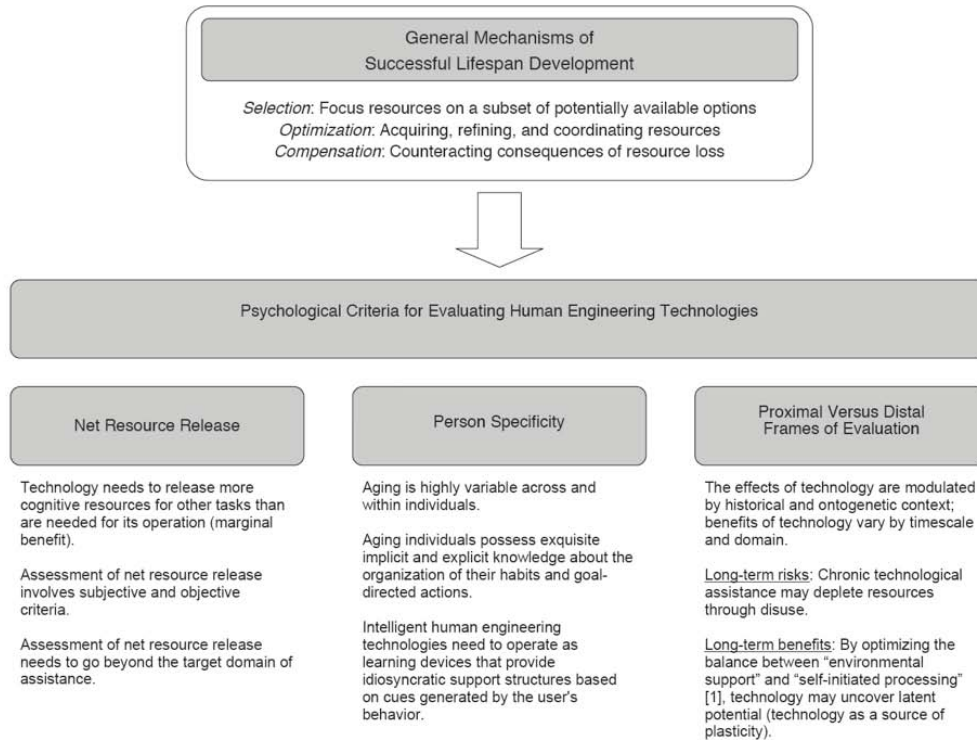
General Mechanisms of Successful Lifespan Development

*Selection*: Focus resources on a subset of potentially available options
*Optimization*: Acquiring, refining, and coordinating resources
*Compensation*: Counteracting consequences of resource loss

Psychological Criteria for Evaluating Human Engineering Technologies

Net Resource Release

Technology needs to release more cognitive resources for other tasks than are needed for its operation (marginal benefit).

Assessment of net resource release involves subjective and objective criteria.

Assessment of net resource release needs to go beyond the target domain of assistance.

Person Specificity

Aging is highly variable across and within individuals.

Aging individuals possess exquisite implicit and explicit knowledge about the organization of their habits and goal-directed actions.

Intelligent human engineering technologies need to operate as learning devices that provide idiosyncratic support structures based on cues generated by the user's behavior.

Proximal Versus Distal Frames of Evaluation

The effects of technology are modulated by historical and ontogenetic context; benefits of technology vary by timescale and domain.

Long-term risks: Chronic technological assistance may deplete resources through disuse.

Long-term benefits: By optimizing the balance between "environmental support" and "self-initiated processing" [1], technology may uncover latent potential (technology as a source of plasticity).